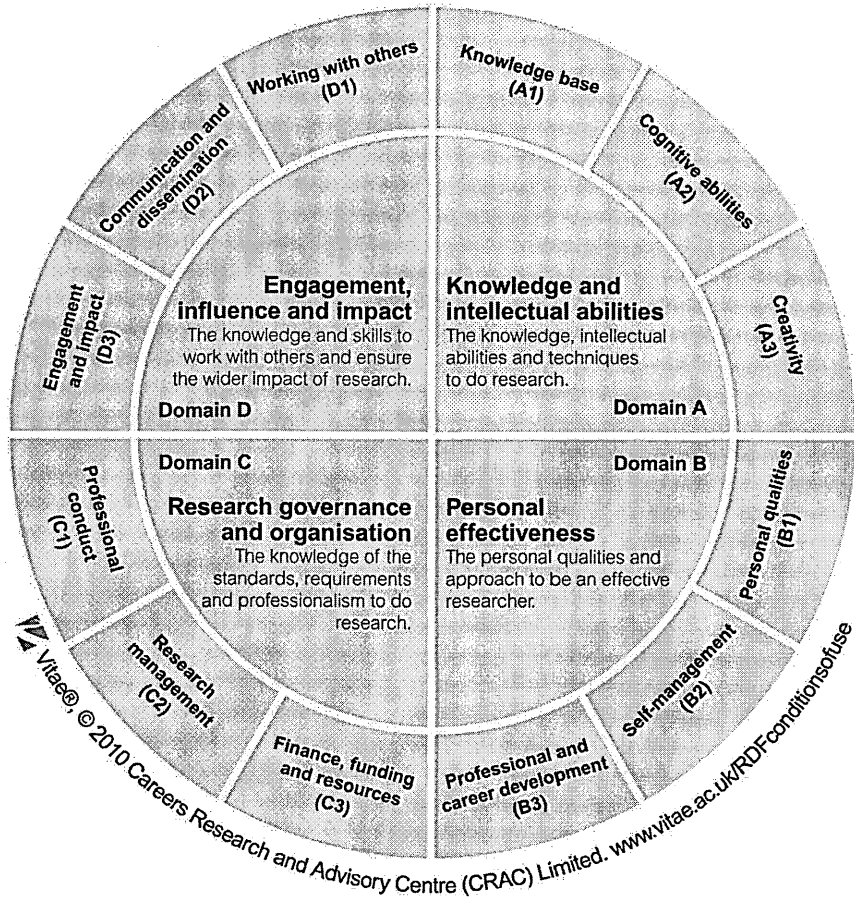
Working with others (D1)

Knowledge base (A1)

Communication and dissemination (D2)

Cognitive abilities (A2)

Engagement and impact (D3)

Creativity (A3)

Engagement, influence and impact
The knowledge and skills to work with others and ensure the wider impact of research.

Domain D

Knowledge and intellectual abilities
The knowledge, intellectual abilities and techniques to do research.

Domain A

Domain C

Research governance and organisation
The knowledge of the standards, requirements and professionalism to do research.

Domain B

Personal effectiveness
The personal qualities and approach to be an effective researcher.

Professional conduct (C1)

Personal qualities (B1)

Research management (C2)

Self-management (B2)

Finance, funding and resources (C3)

Professional and career development (B3)

Vitae®, © 2010 Careers Research and Advisory Centre (CRAC) Limited. www.vitae.ac.uk/RDFconditionsofuse